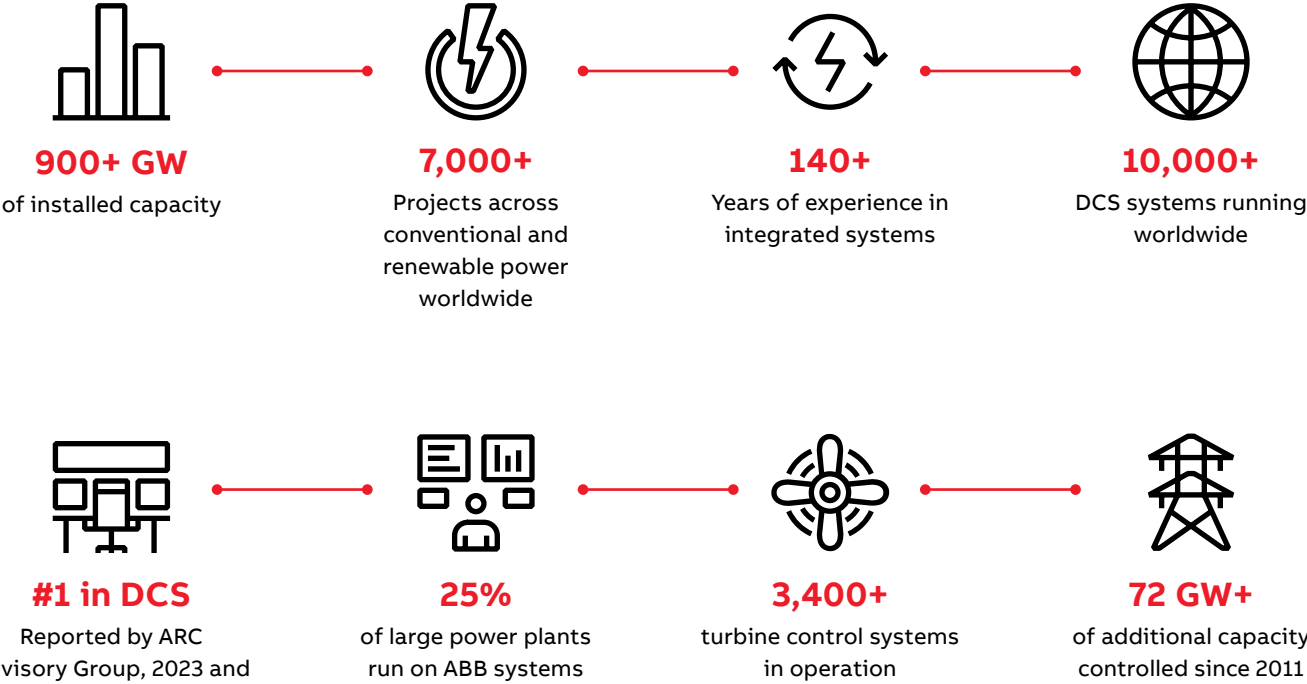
900+ GW
of installed capacity

7,000+
Projects across conventional and renewable power worldwide

140+
Years of experience in integrated systems

10,000+
DCS systems running worldwide

#1 in DCS
Reported by ARC visory Group, 2023 and

25%
of large power plants run on ABB systems

3,400+
turbine control systems in operation

72 GW+
of additional capacity controlled since 2011